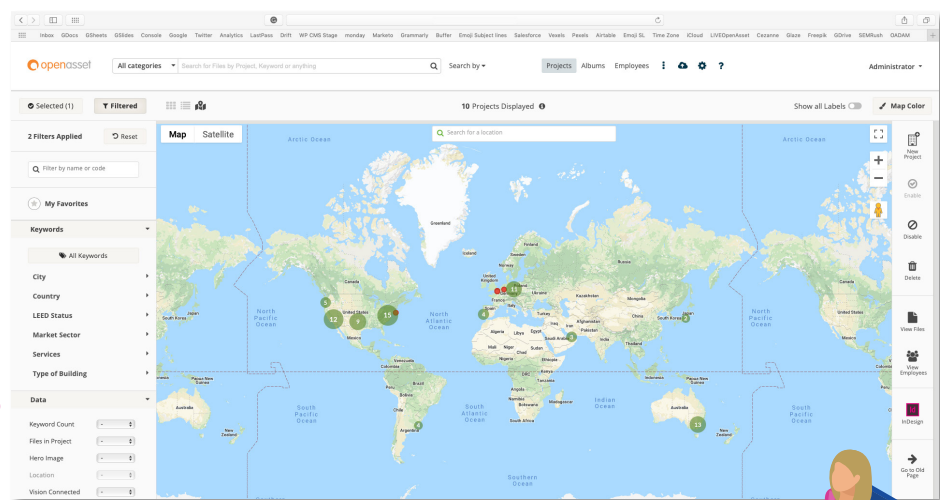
Inbox GDocs GSheets GSlides Console Google Twitter Analytics LastPass Drift WP CMS Stage monday Marketo Grammarly Buffer Emoji Subject lines Salesforce Vexels Pexels Airtable Emoji SL Time Zone iCloud LIVEOpenAsset Cezanne Glaze Freepik GDrive SEMRush OADAM

openasset
All categories
Search for Files by Project, Keyword or anything
Search by
Projects Albums Employees
Administrator

Selected (1)
Filtered
10 Projects Displayed
Show all Labels
Map Color

2 Filters Applied
Reset
Filter by name or code
My Favorites
Keywords
All Keywords
City
Country
LEED Status
Market Sector
Services
Type of Building
Data
Keyword Count
Files in Project
Hero Image
Location
Vision Connected

Map Satellite
Search for a location
Arctic Ocean
Greenland
North Pacific Ocean
North Atlantic Ocean
South Pacific Ocean
South Atlantic Ocean
Indian Ocean
Australia
Mexico
Brazil
Peru
Bolivia
Argentina
Chile
Canada
United States
Russia
China
India
Kazakhstan
Mongolia
Iran
Algeria
Libya
Egypt
Mali
Niger
Chad
Sudan
Nigeria
Ethiopia
DRC
Kenya
Angola
Namibia
South Africa
Madagascar
Indonesia
Saudi Arabia
Afghanistan
Pakistan
Turkey
Iraq
United Kingdom
France
Spain
Sweden
Finland
Norway
Venezuela
Colombia
New Zealand
5
12
9
15
6
13
3
6
2
13

New Project
Enable
Disable
Delete
View Files
View Employees
InDesign
Go to Old Page